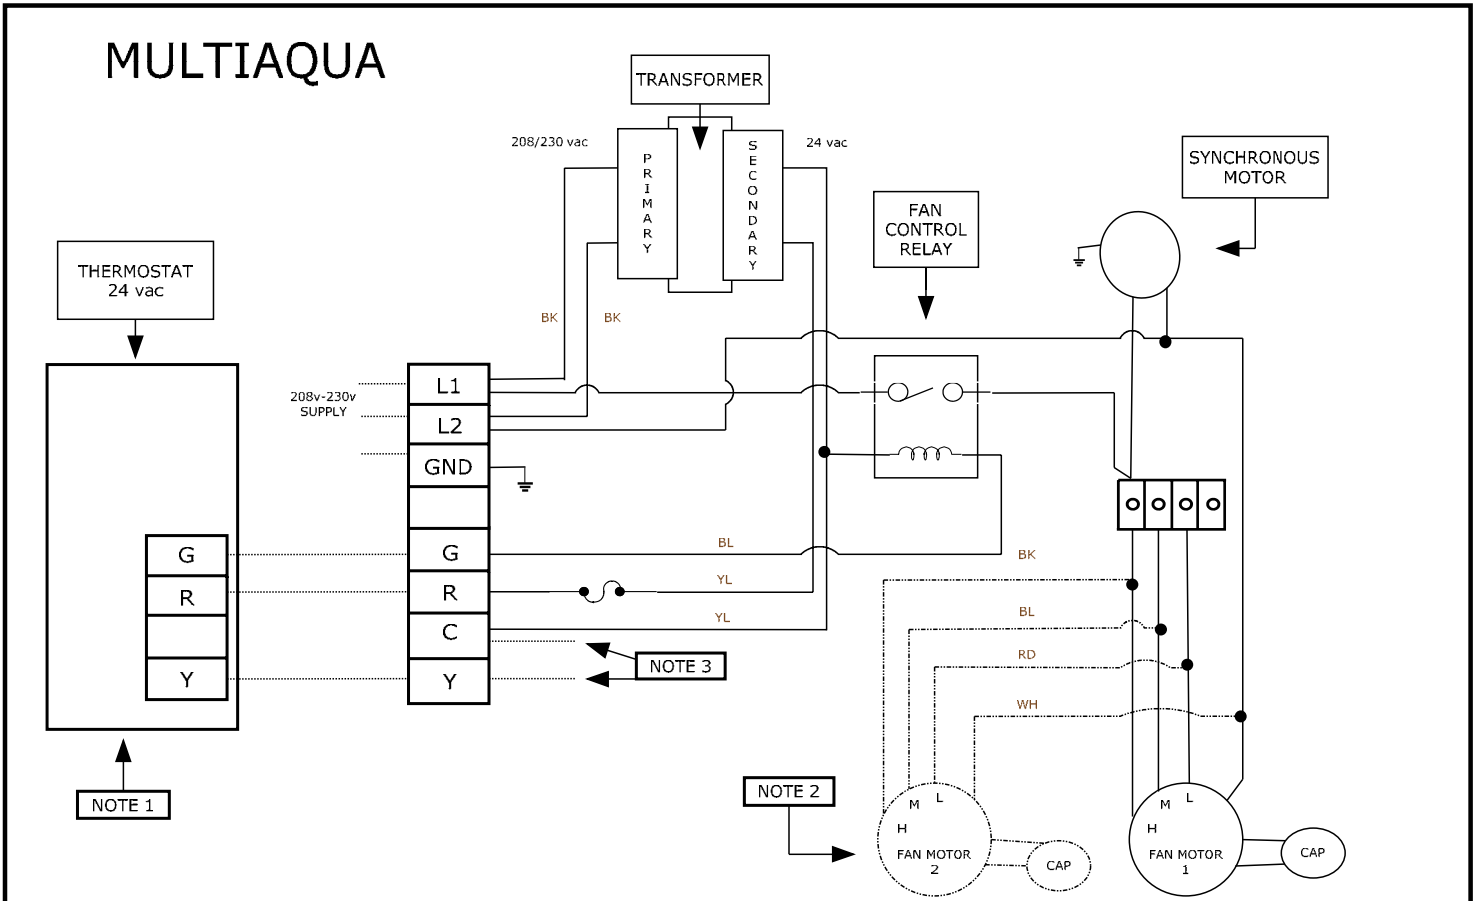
MULTIAQUA

TRANSFORMER

208/230 vac

PRIMARY

SECONDARY

24 vac

SYNCHRONOUS MOTOR

FAN CONTROL RELAY

THERMOSTAT 24 vac

BK

BK

208v-230v SUPPLY

L1

L2

GND

G

R

C

Y

G

R

Y

BL

YL

YL

BK

BL

RD

WH

NOTE 3

NOTE 1

NOTE 2

M L H

FAN MOTOR 2

CAP

M L H

FAN MOTOR 1

CAP